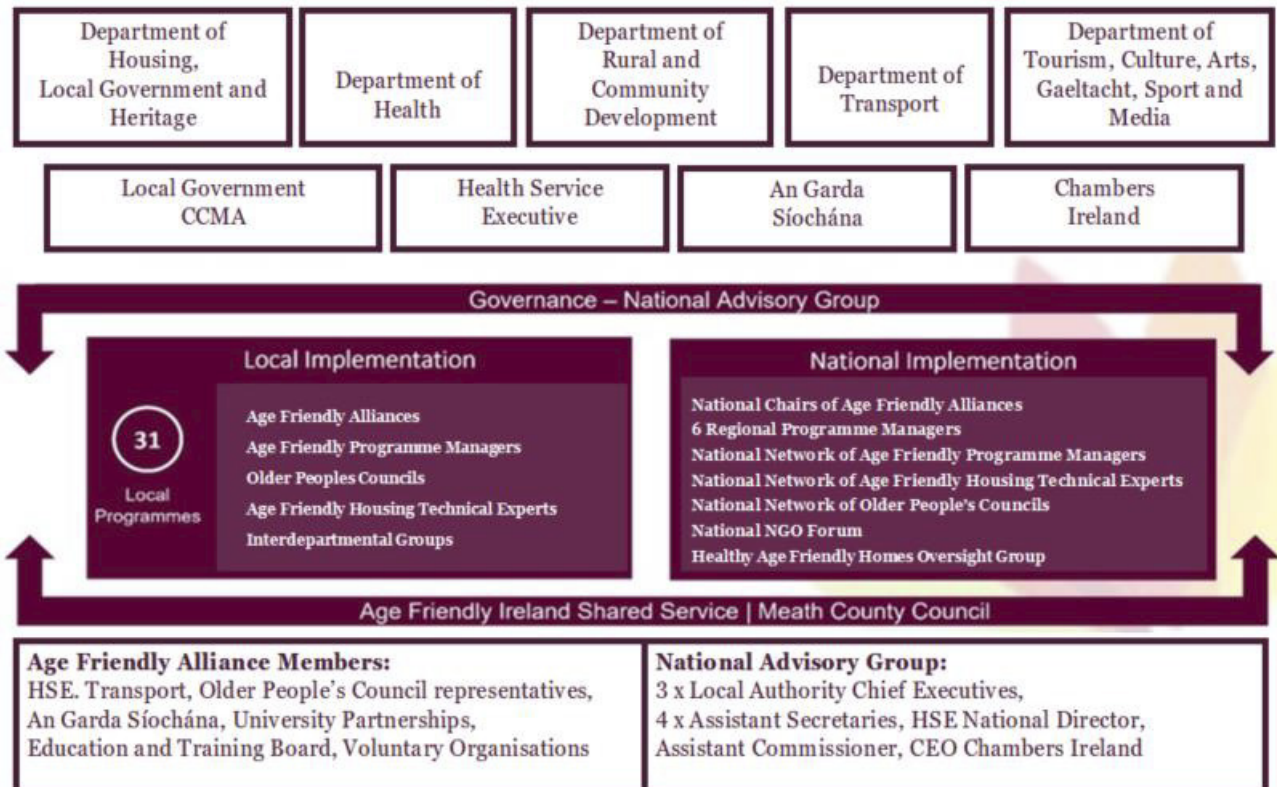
Department of Housing, Local Government and Heritage

Department of Health

Department of Rural and Community Development

Department of Transport

Department of Tourism, Culture, Arts, Gaeltacht, Sport and Media

Local Government CCMA

Health Service Executive

An Garda Síochána

Chambers Ireland

Governance – National Advisory Group

Local Implementation

31

Local Programmes

Age Friendly Alliances
Age Friendly Programme Managers
Older Peoples Councils
Age Friendly Housing Technical Experts
Interdepartmental Groups

National Implementation

National Chairs of Age Friendly Alliances
6 Regional Programme Managers
National Network of Age Friendly Programme Managers
National Network of Age Friendly Housing Technical Experts
National Network of Older People's Councils
National NGO Forum
Healthy Age Friendly Homes Oversight Group

Age Friendly Ireland Shared Service | Meath County Council

**Age Friendly Alliance Members:**
HSE. Transport, Older People's Council representatives, An Garda Síochána, University Partnerships, Education and Training Board, Voluntary Organisations

**National Advisory Group:**
3 x Local Authority Chief Executives,
4 x Assistant Secretaries, HSE National Director,
Assistant Commissioner, CEO Chambers Ireland